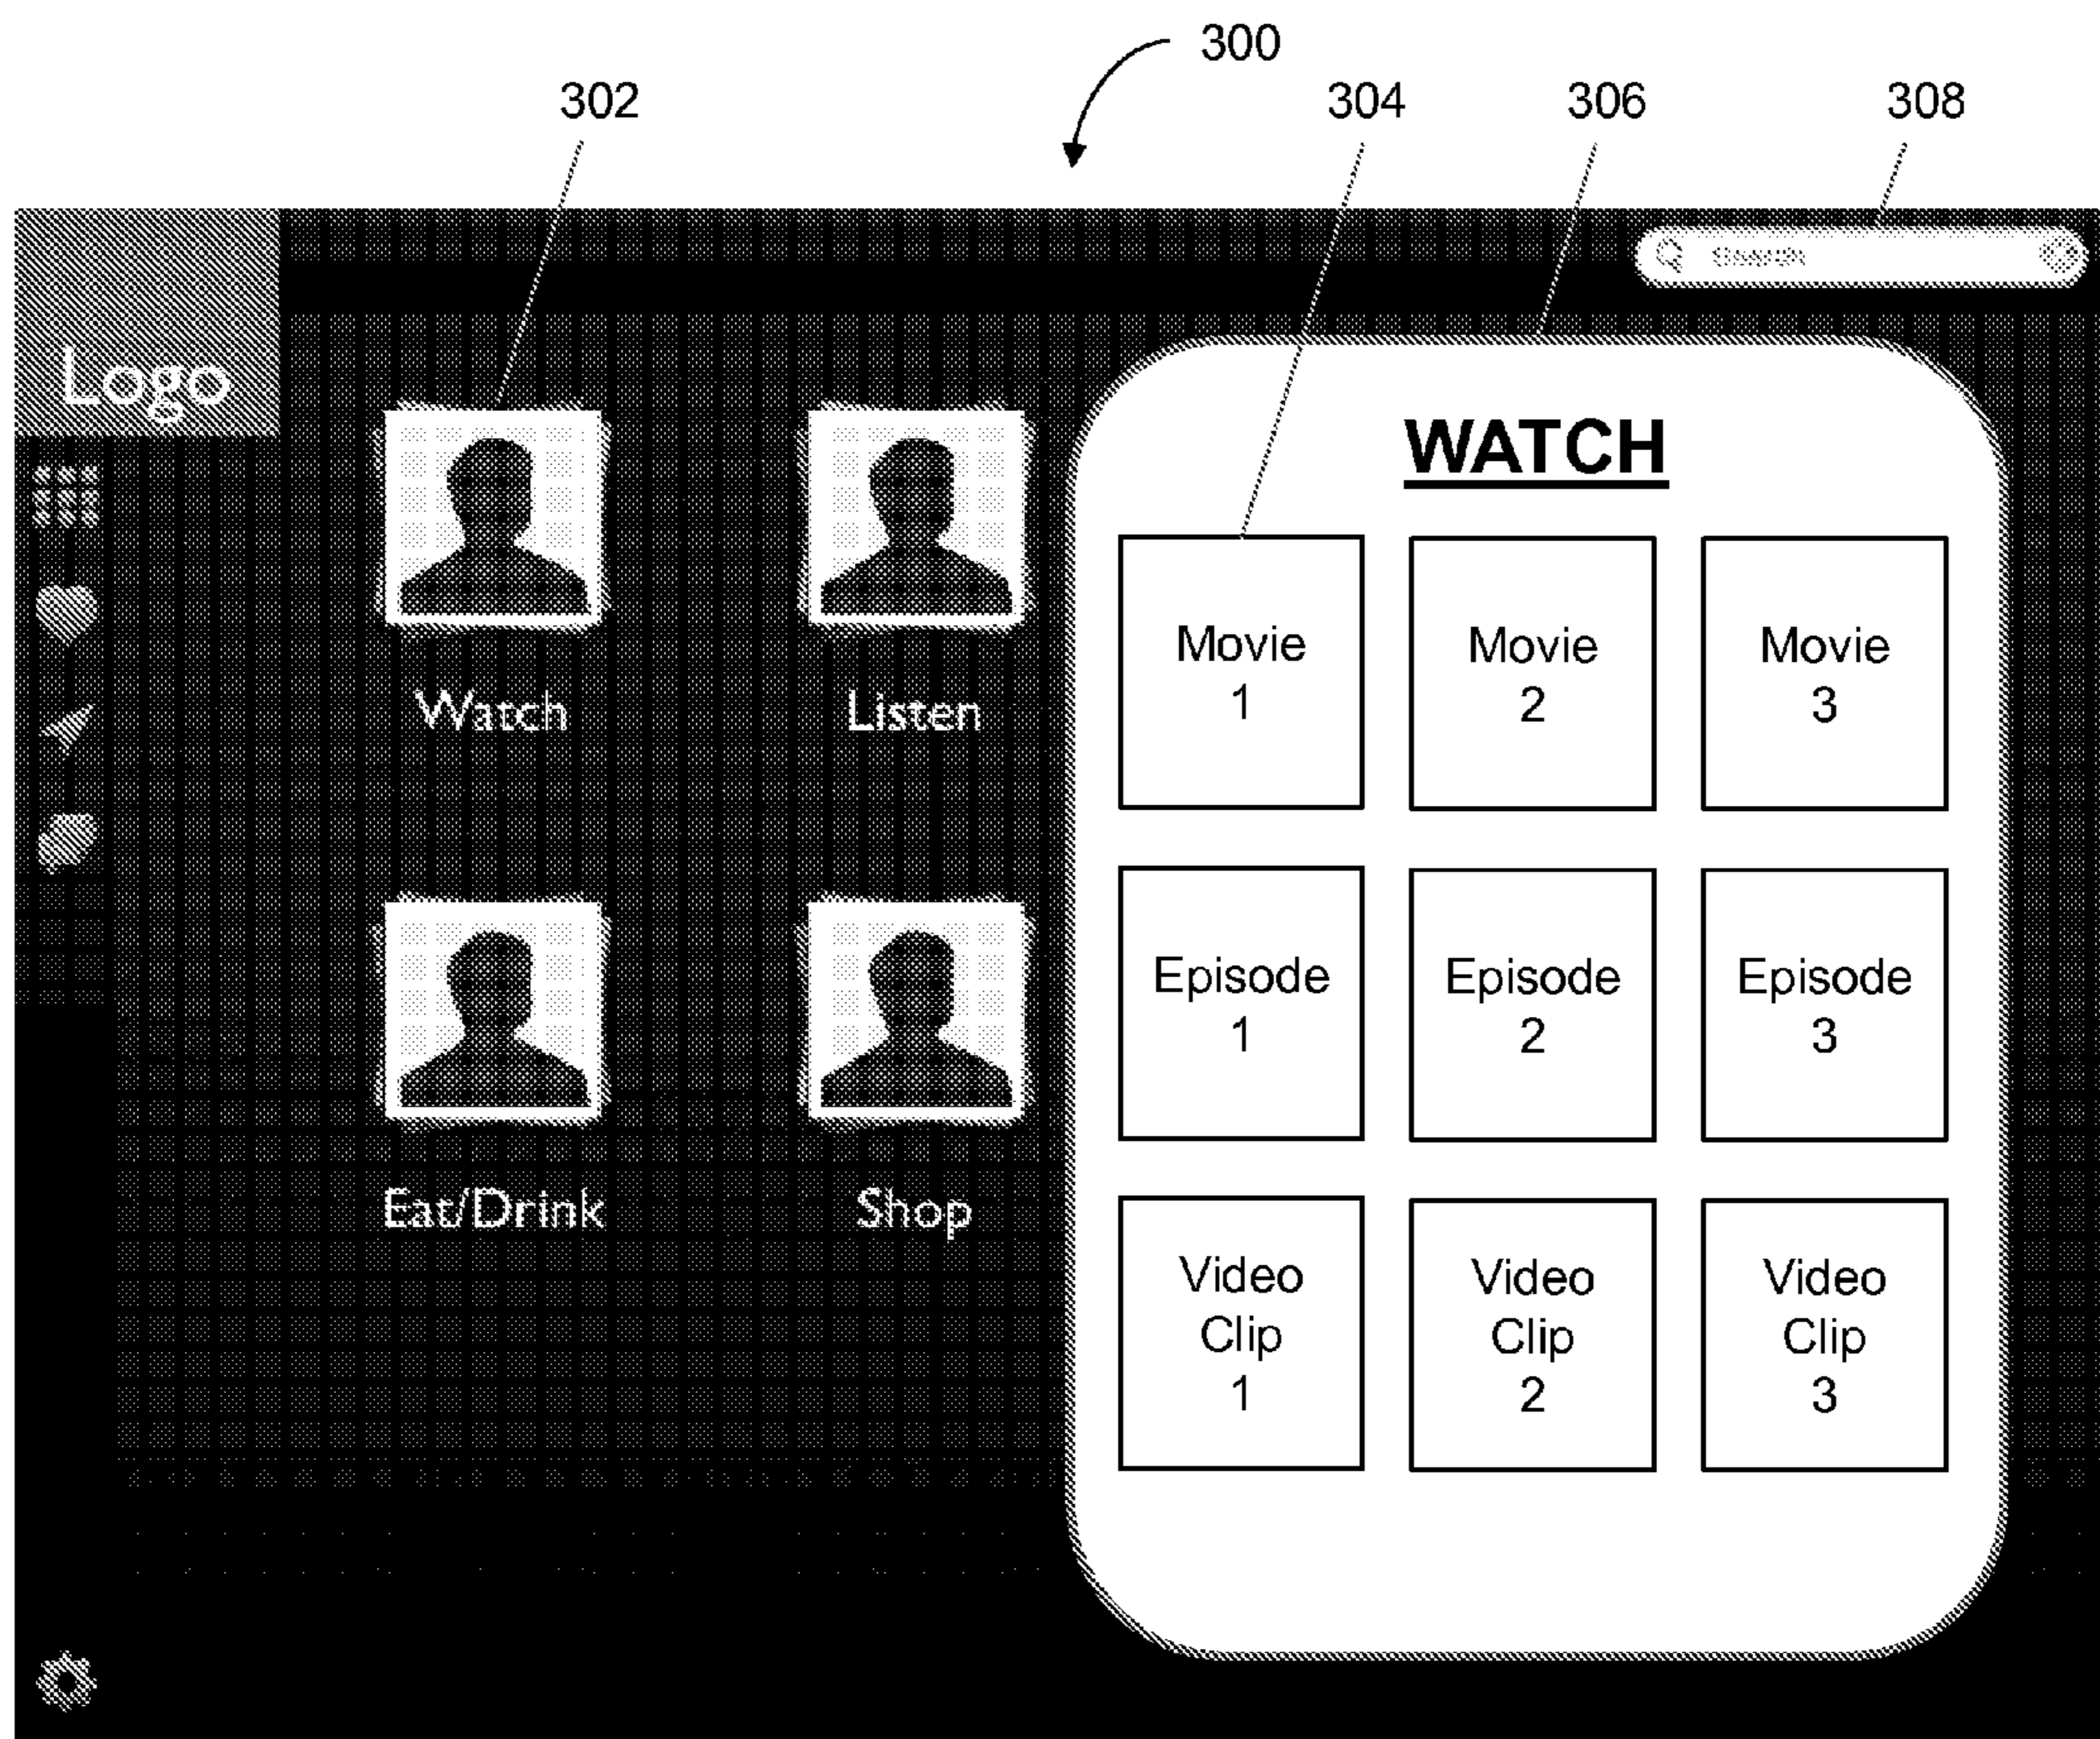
300

302

304

306

308

Search

Logo

Watch

Listen

Eat/Drink

Shop

WATCH

| Movie 1 | Movie 2 | Movie 3 |
|---|---|---|
| Episode 1 | Episode 2 | Episode 3 |
| Video Clip 1 | Video Clip 2 | Video Clip 3 |